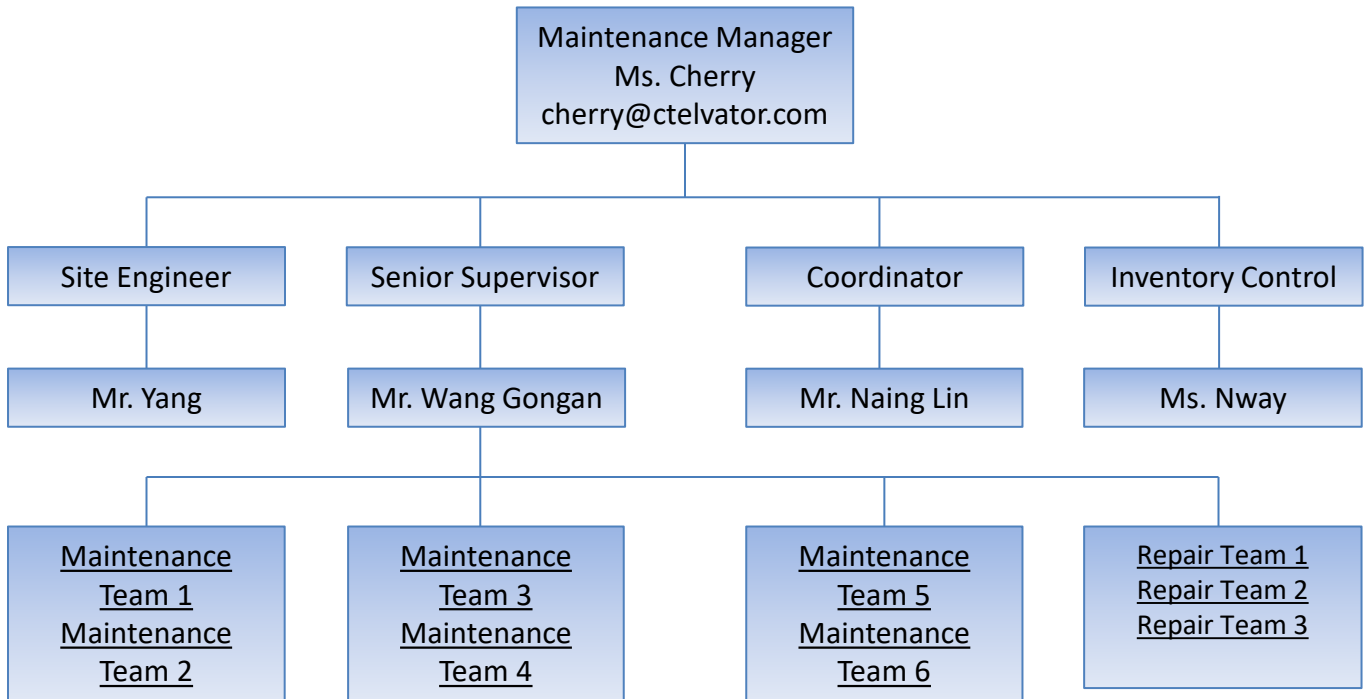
Maintenance Manager
Ms. Cherry
cherry@ctelvator.com

Site Engineer

Mr. Yang

Senior Supervisor

Mr. Wang Gongan

Coordinator

Mr. Naing Lin

Inventory Control

Ms. Nway

Maintenance Team 1
Maintenance Team 2

Maintenance Team 3
Maintenance Team 4

Maintenance Team 5
Maintenance Team 6

Repair Team 1
Repair Team 2
Repair Team 3